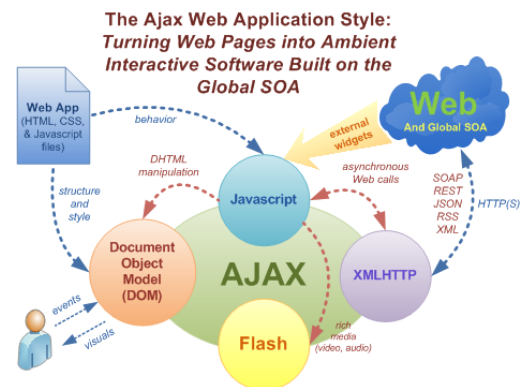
The Ajax Web Application Style:
Turning Web Pages into Ambient Interactive Software Built on the Global SOA

Web App
(HTML, CSS, & Javascript files)

behavior

Web
And Global SOA

external widgets

DHTML manipulation

asynchronous Web calls

structure and style

Javascript

SOAP
REST
JSON
RSS
XML

HTTP(S)

Document Object Model (DOM)

AJAX

XMLHTTP

events

visuals

Flash

rich media (video, audio)